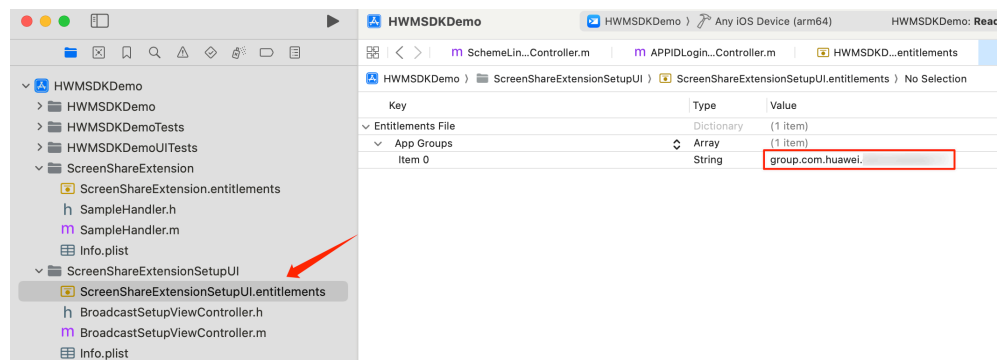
HWMSDKDemo
HWMSDKDemo
HWMSDKDemoTests
HWMSDKDemoUITests
ScreenShareExtension
ScreenShareExtension.entitlements
SampleHandler.h
SampleHandler.m
Info.plist
ScreenShareExtensionSetupUI
ScreenShareExtensionSetupUI.entitlements
BroadcastSetupViewController.h
BroadcastSetupViewController.m
Info.plist

HWMSDKDemo
HWMSDKDemo 〉 Any iOS Device (arm64)
HWMSDKDemo: Read

SchemeLin...Controller.m
APPIDLogin...Controller.m
HWMSDKD...entitlements

HWMSDKDemo 〉 ScreenShareExtensionSetupUI 〉 ScreenShareExtensionSetupUI.entitlements 〉 No Selection

| Key | Type | Value |
|---|---|---|
| Entitlements File | Dictionary | (1 item) |
| App Groups | Array | (1 item) |
| Item 0 | String | group.com.huawei.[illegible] |